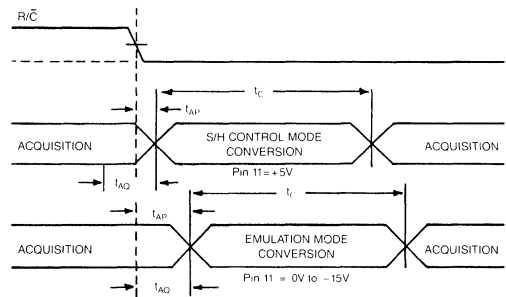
R/$\bar{C}$

$t_C$

$t_{AP}$

ACQUISITION

S/H CONTROL MODE CONVERSION

ACQUISITION

$t_{AQ}$

Pin 11 = +5V

$t_C$

$t_{AP}$

ACQUISITION

EMULATION MODE CONVERSION

ACQUISITION

Pin 11 = 0V to −15V

$t_{AQ}$